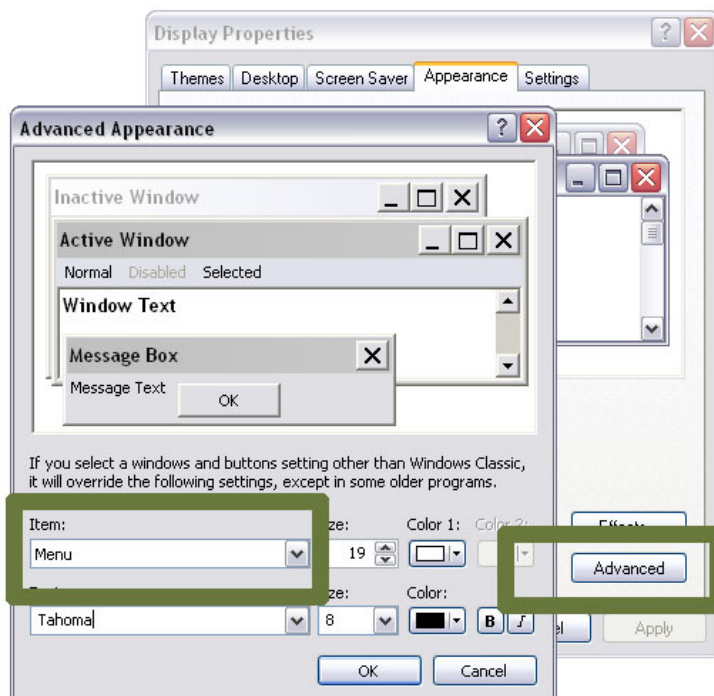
Display Properties

Themes Desktop Screen Saver Appearance Settings

Advanced Appearance

Inactive Window

Active Window

Normal Disabled Selected

Window Text

Message Box

Message Text

OK

If you select a windows and buttons setting other than Windows Classic, it will override the following settings, except in some older programs.

Item:

Menu

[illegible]ze:

19

Color 1:

Color 2:

Effects

Advanced

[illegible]

Tahoma

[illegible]ze:

8

Color:

B

I

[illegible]el

Apply

OK

Cancel